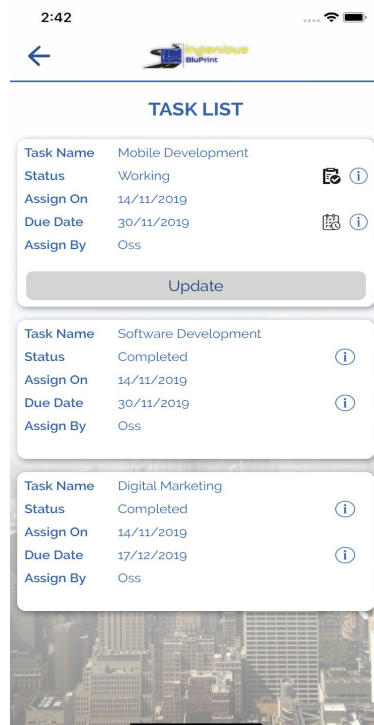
2:42

Ingenious BluPrint

TASK LIST

| Task Name | Mobile Development |
|---|---|
| Status | Working |
| Assign On | 14/11/2019 |
| Due Date | 30/11/2019 |
| Assign By | Oss |

Update

| Task Name | Software Development |
|---|---|
| Status | Completed |
| Assign On | 14/11/2019 |
| Due Date | 30/11/2019 |
| Assign By | Oss |

| Task Name | Digital Marketing |
|---|---|
| Status | Completed |
| Assign On | 14/11/2019 |
| Due Date | 17/12/2019 |
| Assign By | Oss |